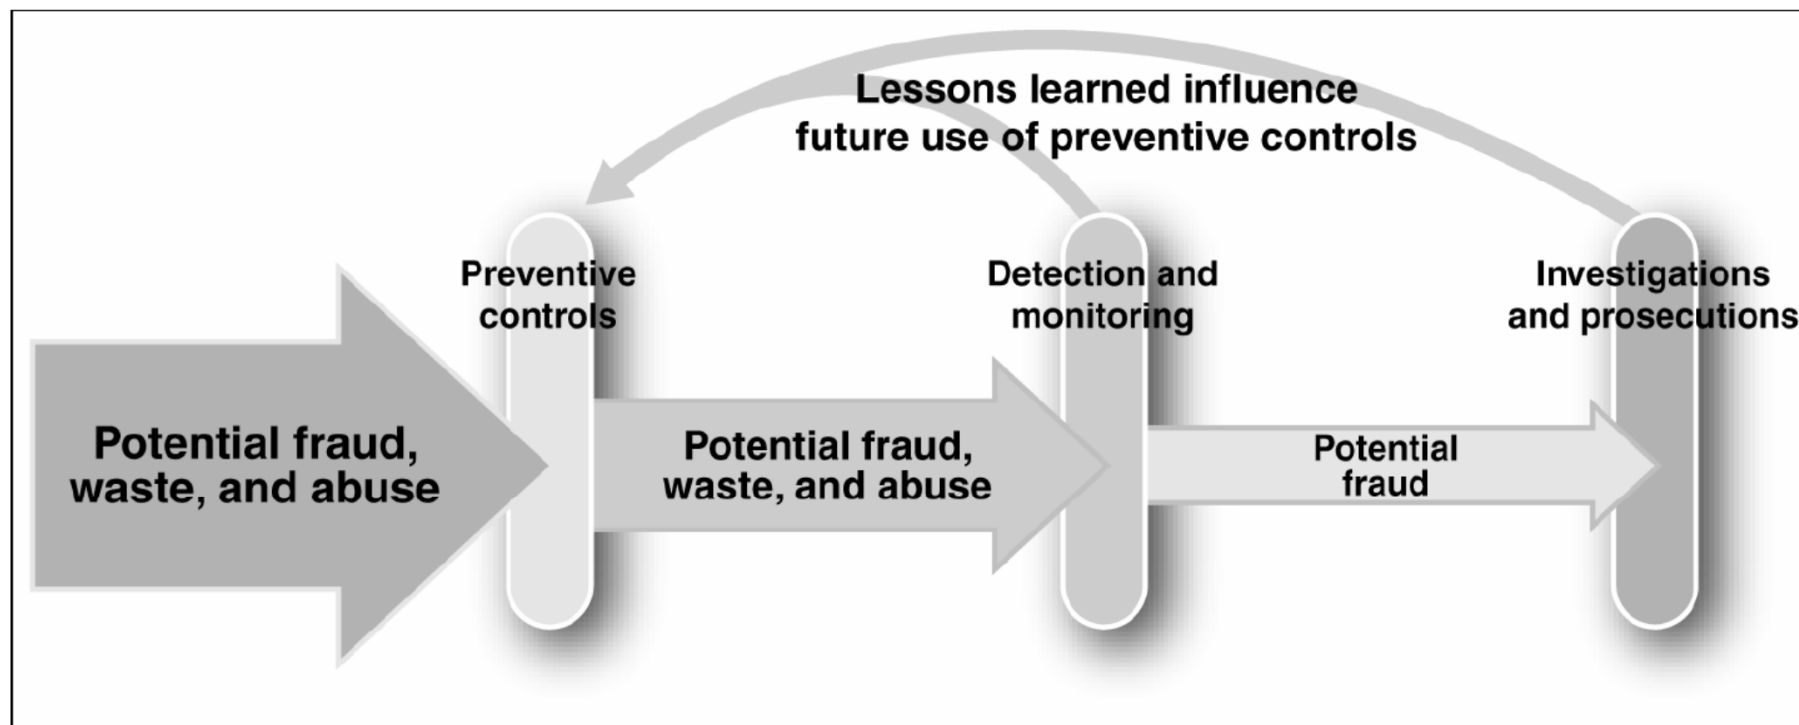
Lessons learned influence future use of preventive controls

Preventive controls

Detection and monitoring

Investigations and prosecutions

Potential fraud, waste, and abuse

Potential fraud, waste, and abuse

Potential fraud